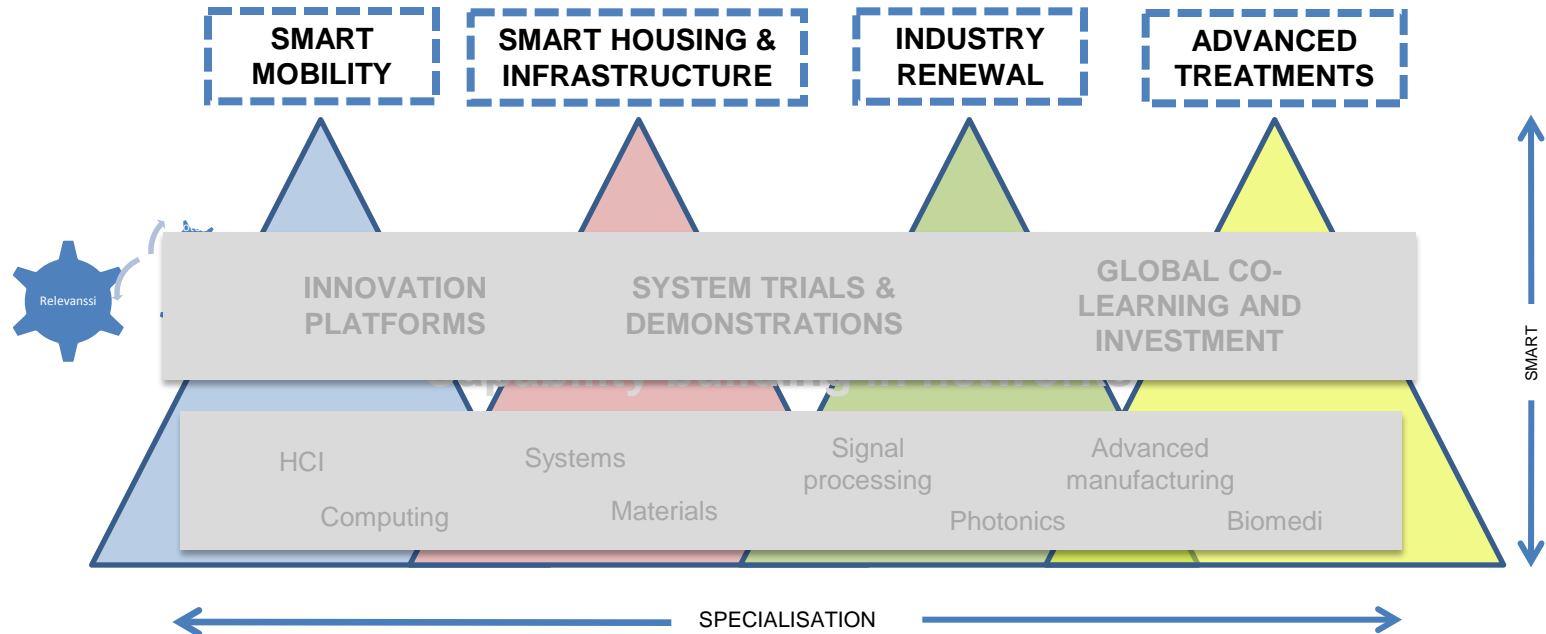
SMART MOBILITY

SMART HOUSING & INFRASTRUCTURE

INDUSTRY RENEWAL

ADVANCED TREATMENTS

Relevanssi

INNOVATION PLATFORMS

SYSTEM TRIALS & DEMONSTRATIONS

GLOBAL CO-LEARNING AND INVESTMENT

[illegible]

HCI

Systems

Signal processing

Advanced manufacturing

Computing

Materials

Photonics

Biomedi

SMART

SPECIALISATION